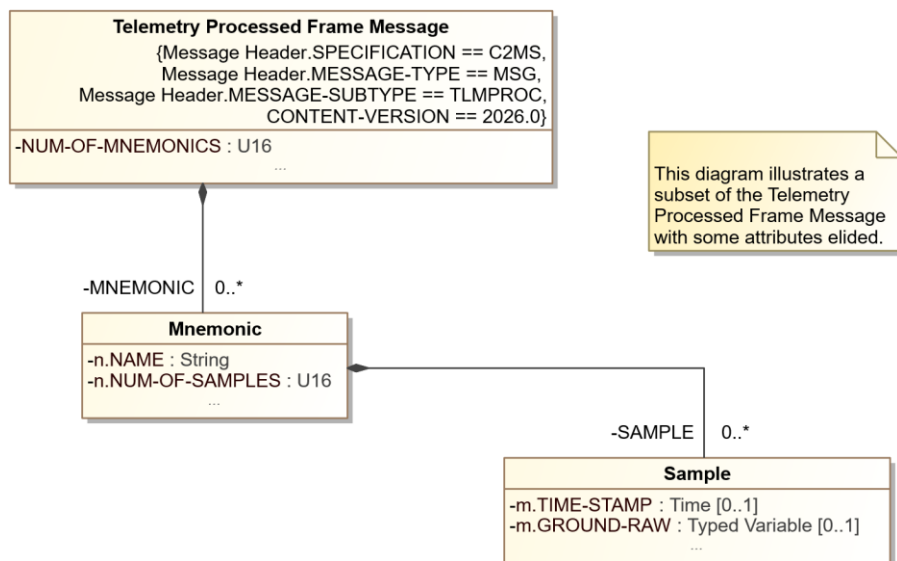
Telemetry Processed Frame Message
{Message Header.SPECIFICATION == C2MS, Message Header.MESSAGE-TYPE == MSG, Message Header.MESSAGE-SUBTYPE == TLMPROC, CONTENT-VERSION == 2026.0}

-NUM-OF-MNEMONICS : U16
...

This diagram illustrates a subset of the Telemetry Processed Frame Message with some attributes elided.

-MNEMONIC 0..*

Mnemonic

-n.NAME : String
-n.NUM-OF-SAMPLES : U16
...

-SAMPLE 0..*

Sample

-m.TIME-STAMP : Time [0..1]
-m.GROUND-RAW : Typed Variable [0..1]
...